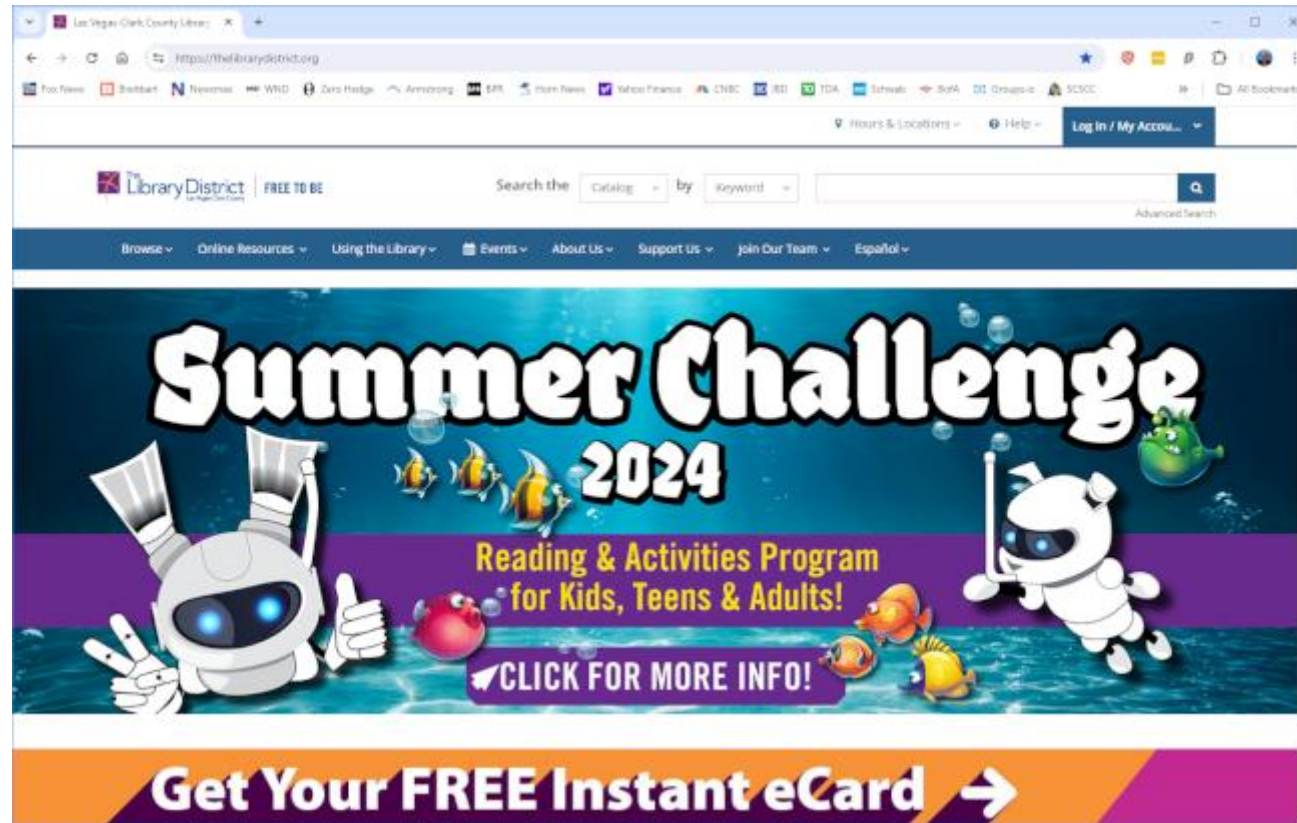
Las Vegas-Clark County Library

https://thelibrarydistrict.org

Fox News Breitbart Newsmax WND Zero Hedge Armstrong BPR Hom News Yahoo Finance CNBC IBD TDA Schwab BofA Groups.io SCSCC All Bookmarks

Hours & Locations Help Log In / My Accou...

The Library District FREE TO BE

Search the Catalog by Keyword

Advanced Search

Browse Online Resources Using the Library Events About Us Support Us Join Our Team Español

Summer Challenge 2024

Reading & Activities Program for Kids, Teens & Adults!

CLICK FOR MORE INFO!

Get Your FREE Instant eCard